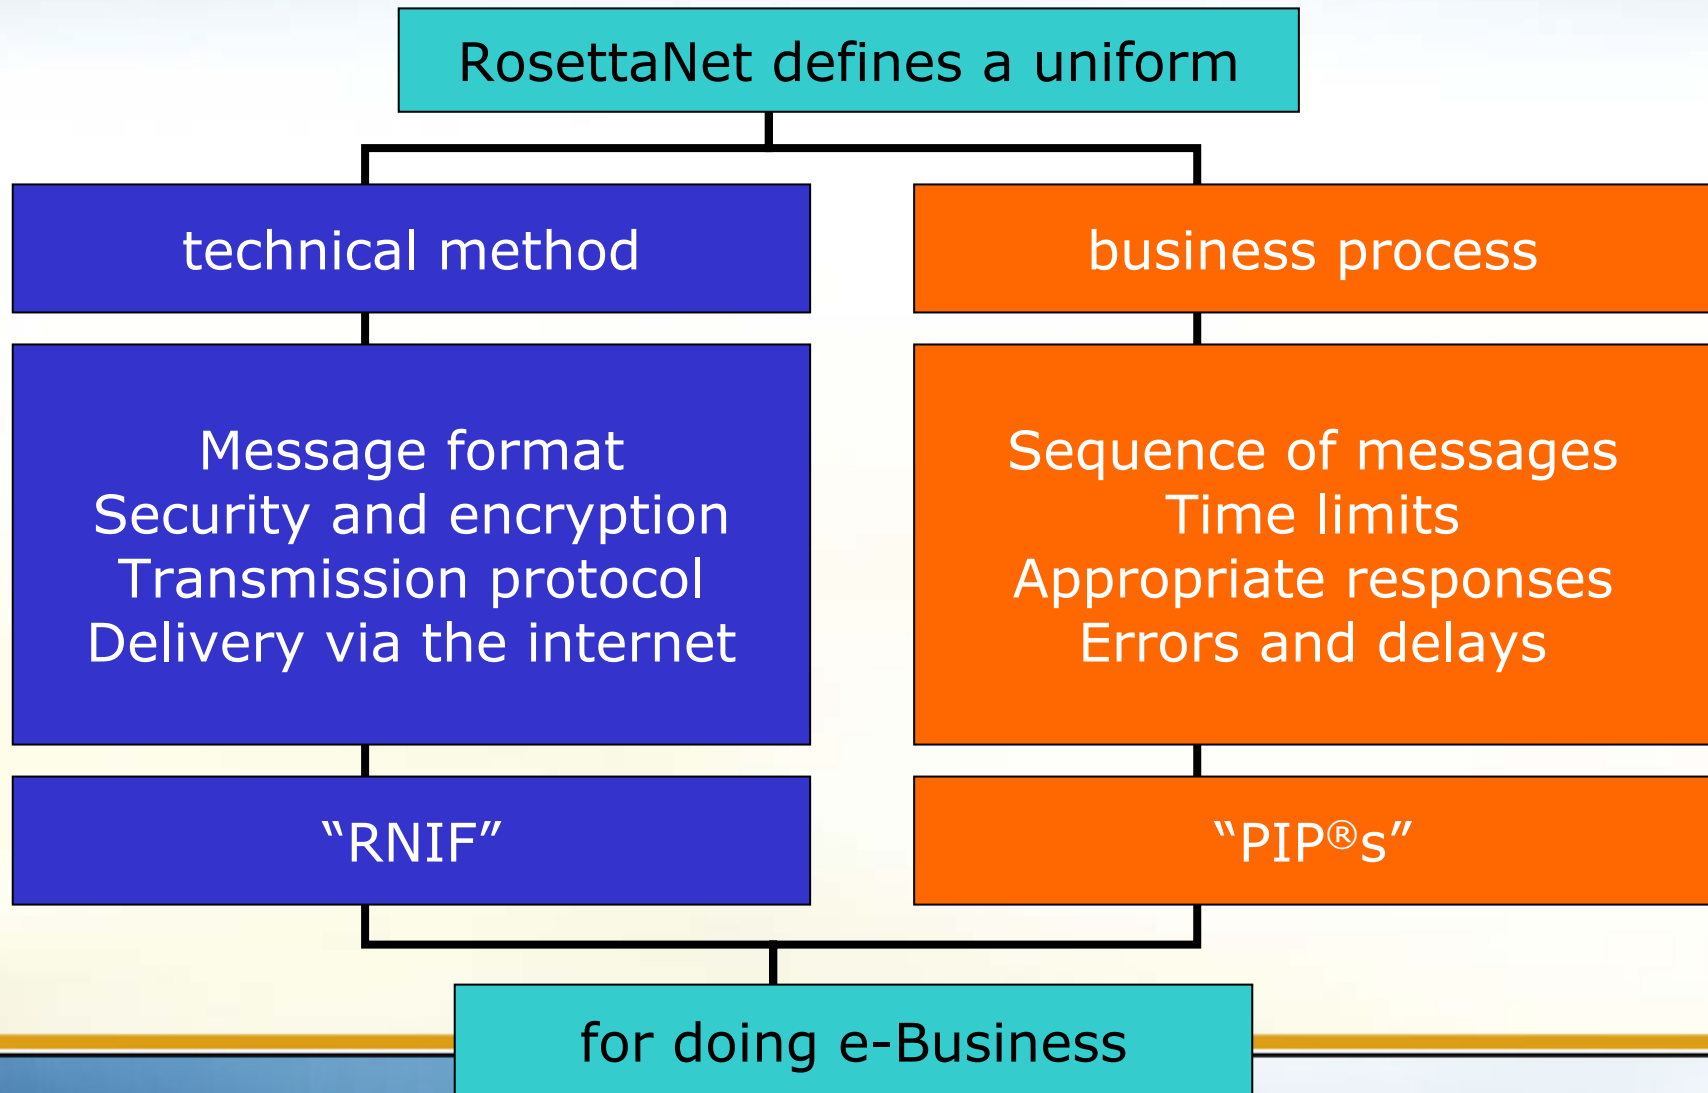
RosettaNet defines a uniform

technical method

Message format
Security and encryption
Transmission protocol
Delivery via the internet

“RNIF”

business process

Sequence of messages
Time limits
Appropriate responses
Errors and delays

“PIP®s”

for doing e-Business